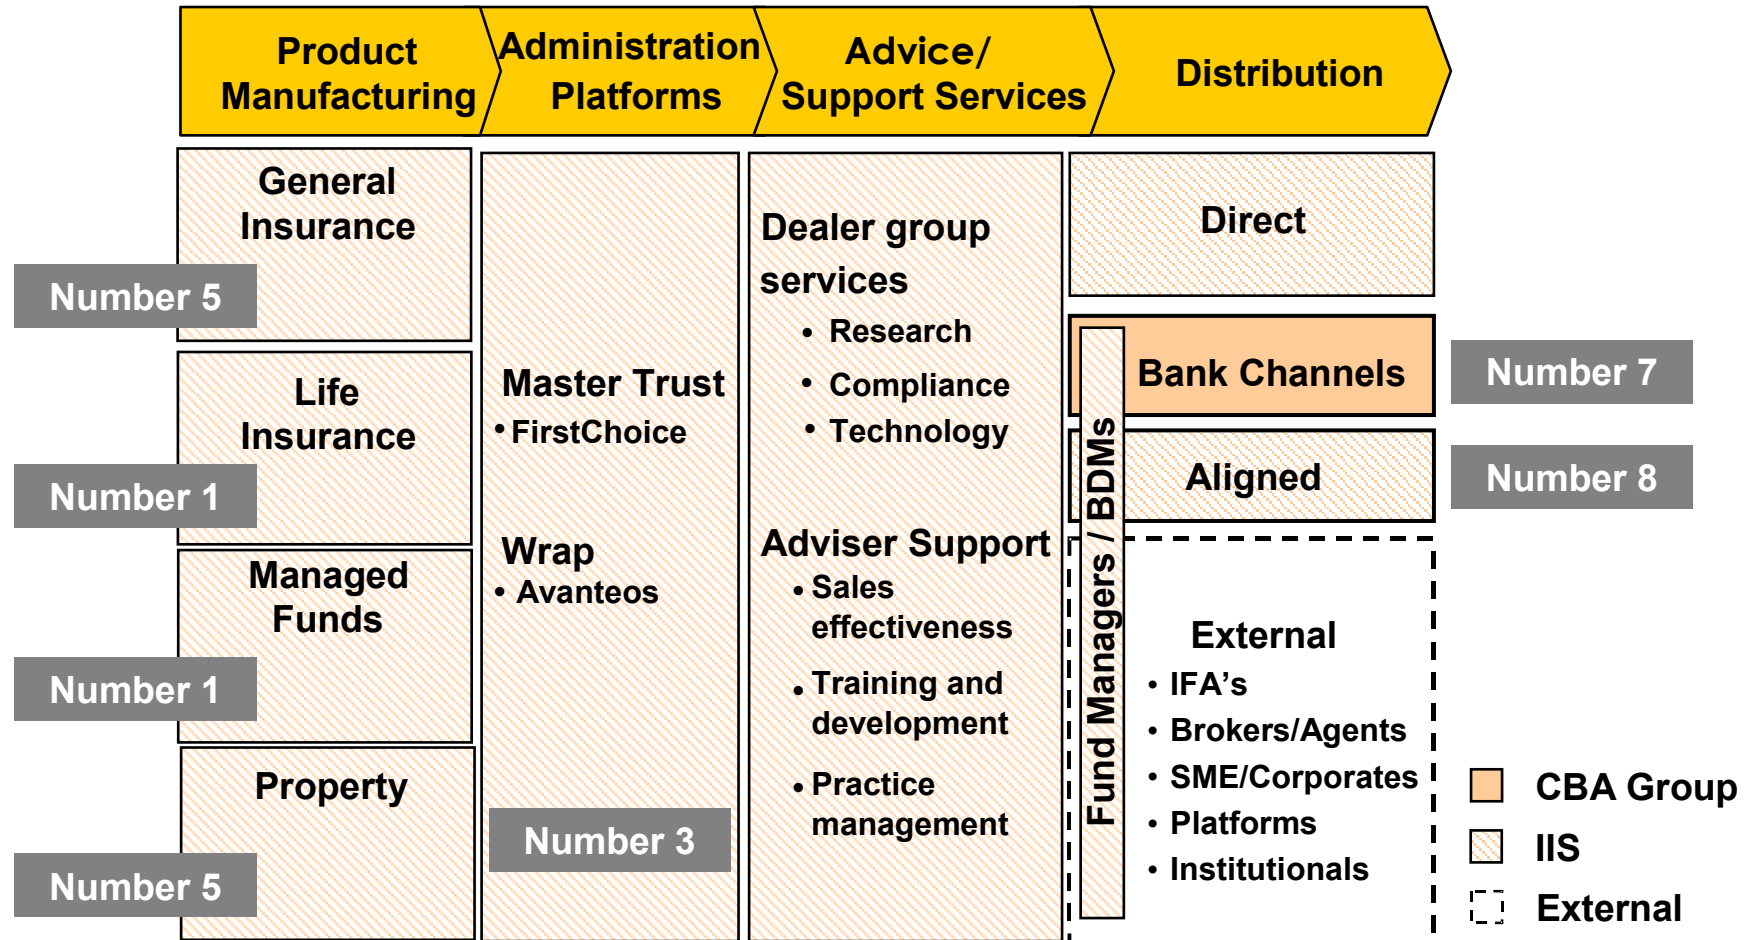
Product Manufacturing

Administration Platforms

Advice/ Support Services

Distribution

General Insurance

Number 5

Life Insurance

Number 1

Managed Funds

Number 1

Property

Number 5

Master Trust
• FirstChoice

Wrap
• Avanteos

Number 3

Dealer group services
• Research
• Compliance
• Technology

Adviser Support
• Sales effectiveness
• Training and development
• Practice management

Direct

Fund Managers / BDMs

Bank Channels

Number 7

Aligned

Number 8

External
• IFA's
• Brokers/Agents
• SME/Corporates
• Platforms
• Institutionals

CBA Group
IIS
External